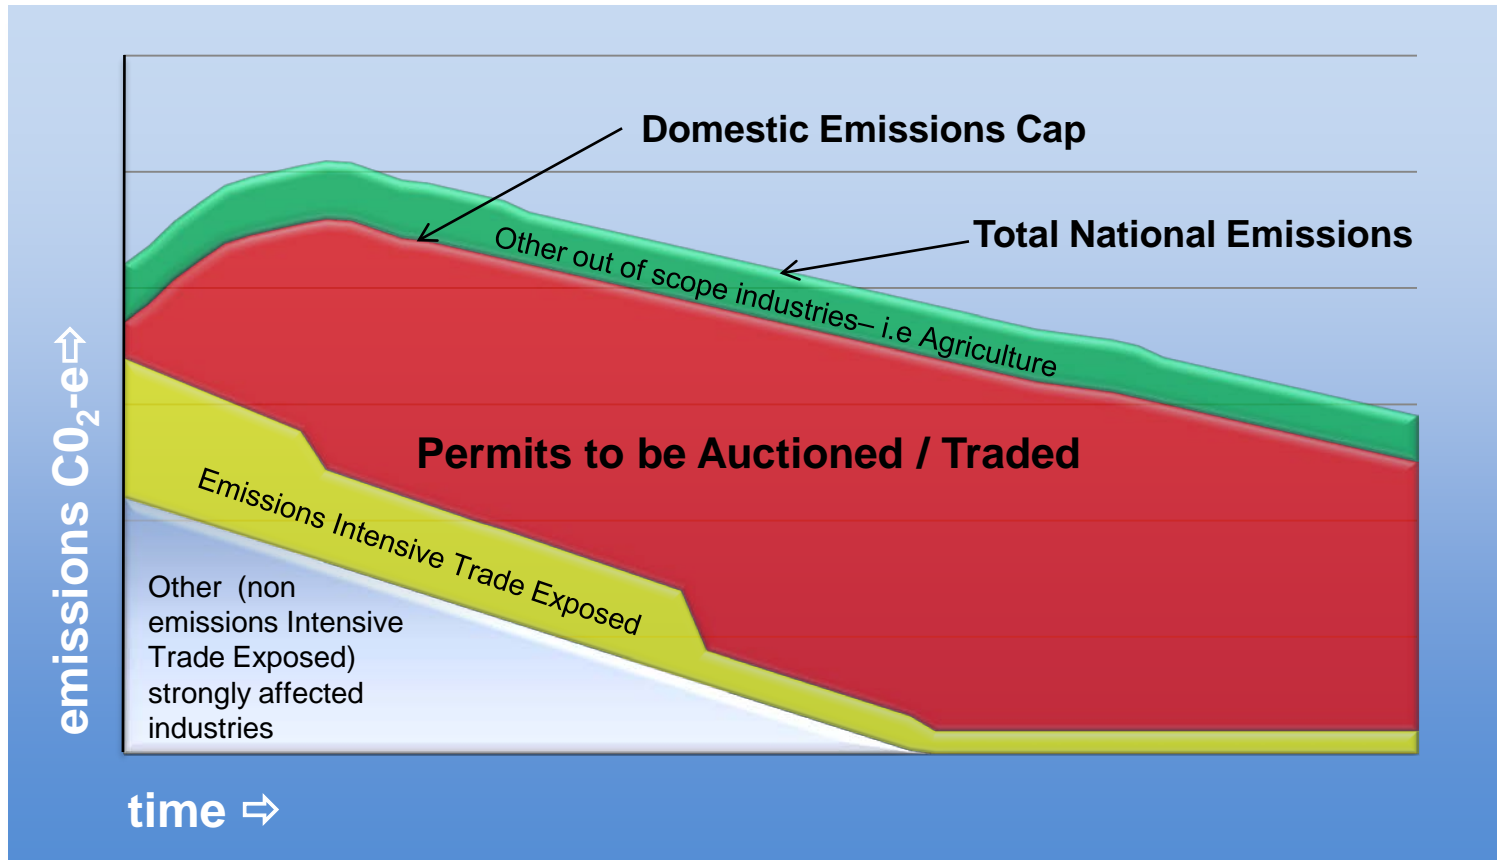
Domestic Emissions Cap

Total National Emissions

Other out of scope industries– i.e Agriculture

Permits to be Auctioned / Traded

Emissions Intensive Trade Exposed

Other (non emissions Intensive Trade Exposed) strongly affected industries

emissions $C0_2$-e ⇧

time ⇨